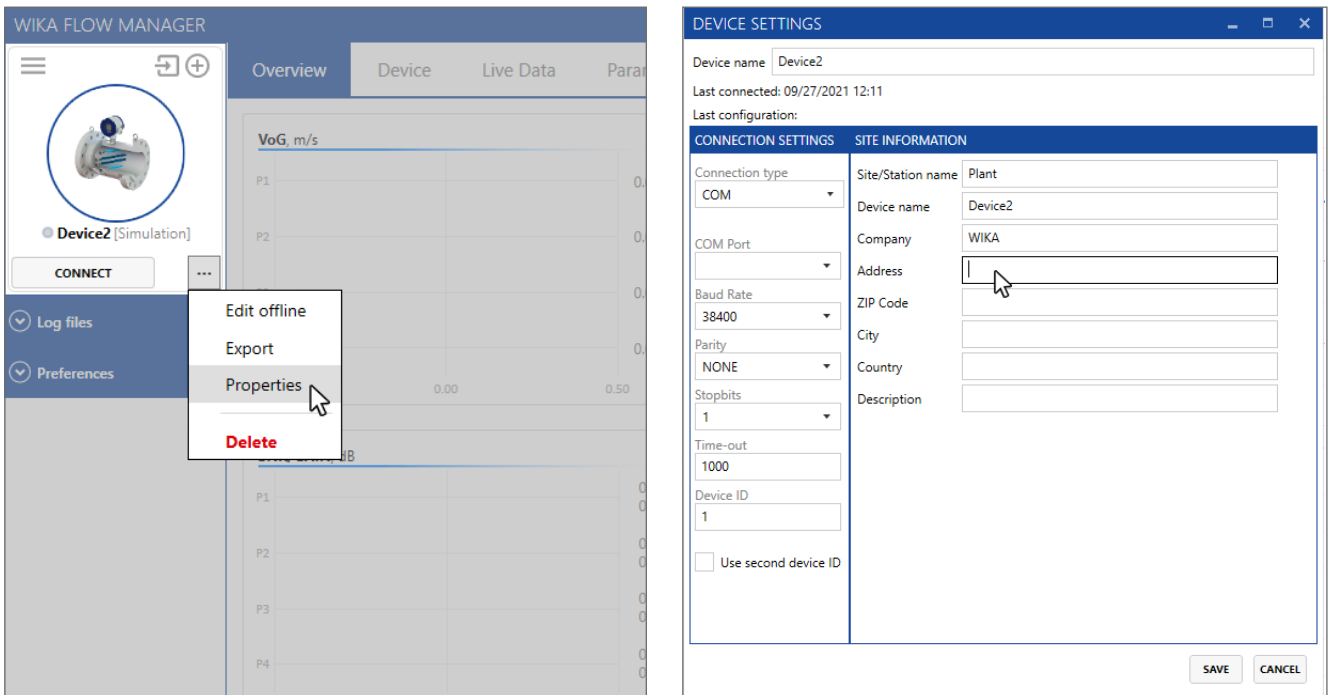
WIKA FLOW MANAGER

Device2 [Simulation]

CONNECT

...

Log files

Preferences

Overview Device Live Data Para

VoG, m/s

P1 0.
P2 0.
0.
0.
0.00 0.50

Edit offline
Export
Properties
Delete

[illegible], dB

P1 0
0
P2 0
0
P3 0
P4 0
0

DEVICE SETTINGS

Device name Device2

Last connected: 09/27/2021 12:11

Last configuration:

CONNECTION SETTINGS

Connection type
COM

COM Port

Baud Rate
38400

Parity
NONE

Stopbits
1

Time-out
1000

Device ID
1

Use second device ID

SITE INFORMATION

Site/Station name Plant
Device name Device2
Company WIKA
Address
ZIP Code
City
Country
Description

SAVE CANCEL